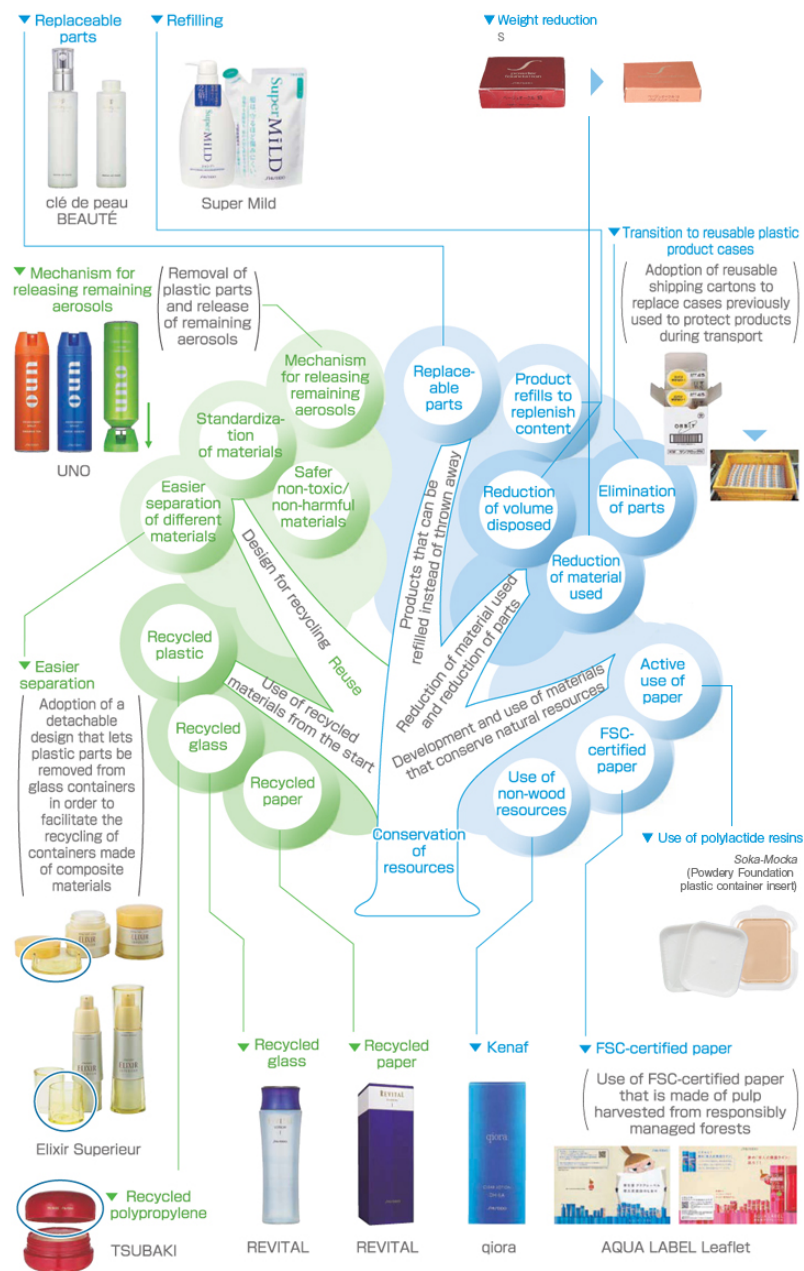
▼ Replaceable parts

clé de peau BEAUTÉ

▼ Refilling

Super Mild

▼ Weight reduction

S

▼ Transition to reusable plastic product cases

Adoption of reusable shipping cartons to replace cases previously used to protect products during transport

▼ Mechanism for releasing remaining aerosols

UNO

Removal of plastic parts and release of remaining aerosols

Mechanism for releasing remaining aerosols

Standardization of materials

Safer non-toxic/ non-harmful materials

Easier separation of different materials

Design for recycling

Reuse

Replaceable parts

Product refills to replenish content

Reduction of volume disposed

Elimination of parts

Reduction of material used

Products that can be refilled instead of thrown away

Reduction of material used and reduction of parts

Development and use of materials that conserve natural resources

Active use of paper

FSC-certified paper

Use of non-wood resources

Conservation of resources

Recycled plastic

Recycled glass

Recycled paper

Use of recycled materials from the start

▼ Easier separation

Adoption of a detachable design that lets plastic parts be removed from glass containers in order to facilitate the recycling of containers made of composite materials

Elixir Superieur

▼ Recycled polypropylene

TSUBAKI

▼ Use of polylactide resins

Soka-Mocka
(Powdery Foundation plastic container insert)

▼ Recycled glass

REVITAL

▼ Recycled paper

REVITAL

▼ Kenaf

qiora

▼ FSC-certified paper

Use of FSC-certified paper that is made of pulp harvested from responsibly managed forests

AQUA LABEL Leaflet